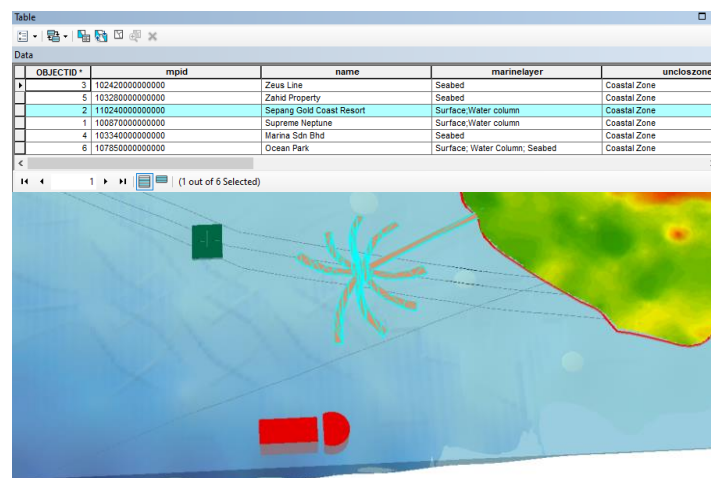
Table

Data

| OBJECTID * | mpid | name | marinelayer | uncloszone |
|---|---|---|---|---|
| 3 | 102420000000000 | Zeus Line | Seabed | Coastal Zone |
| 5 | 103280000000000 | Zahid Property | Seabed | Coastal Zone |
| 2 | 110240000000000 | Sepang Gold Coast Resort | Surface;Water column | Coastal Zone |
| 1 | 100870000000000 | Supreme Neptune | Surface;Water column | Coastal Zone |
| 4 | 103340000000000 | Marina Sdn Bhd | Seabed | Coastal Zone |
| 6 | 107850000000000 | Ocean Park | Surface; Water Column; Seabed | Coastal Zone |

1 (1 out of 6 Selected)